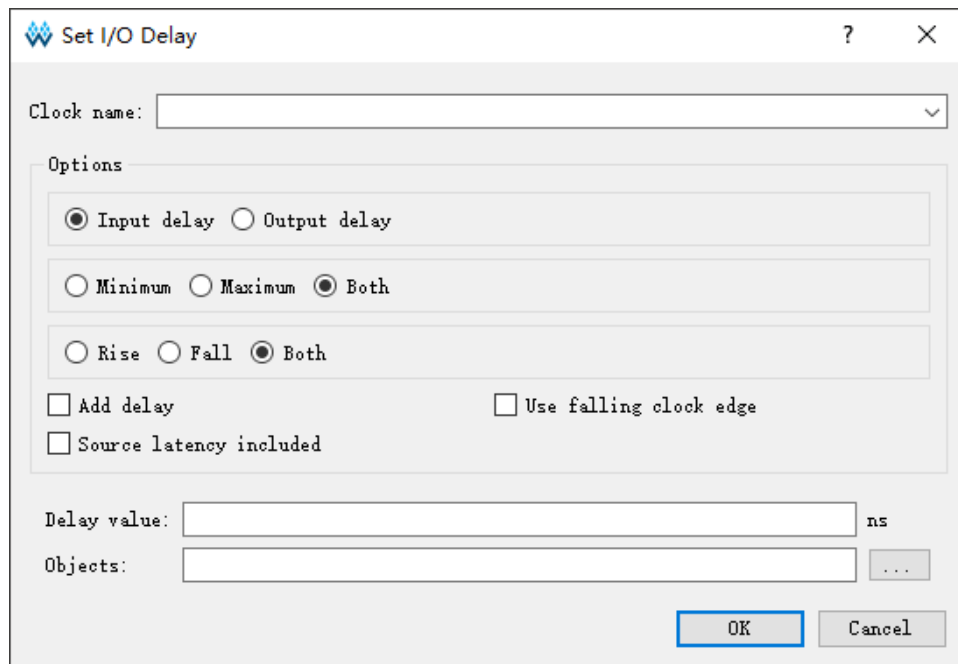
Set I/O Delay

?

×

Clock name:

Options

Input delay Output delay

Minimum Maximum Both

Rise Fall Both

Add delay

Use falling clock edge

Source latency included

Delay value:

ns

Objects:

...

OK

Cancel